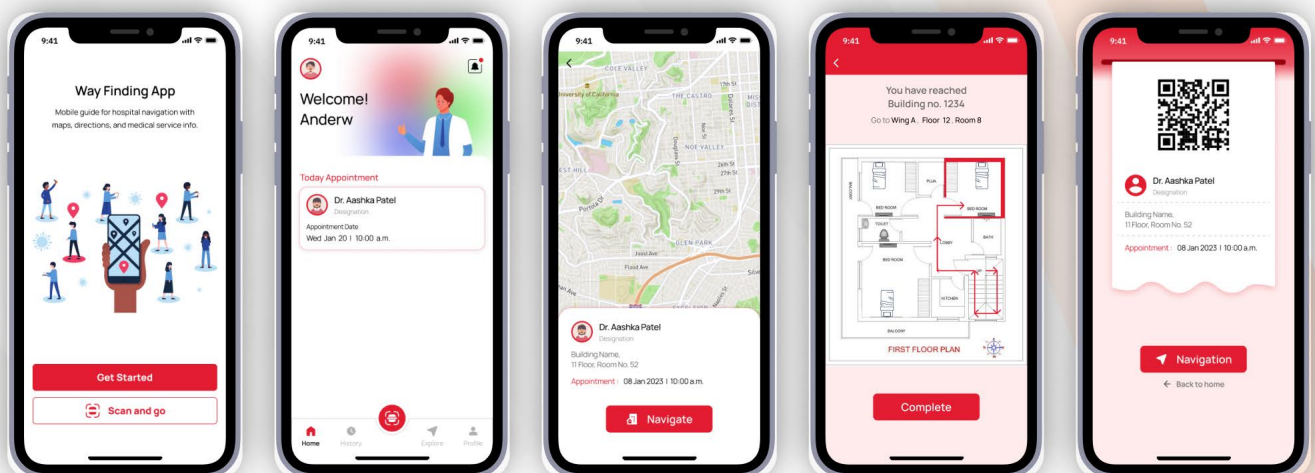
9:41

Way Finding App

Mobile guide for hospital navigation with maps, directions, and medical service info.

Get Started

Scan and go

9:41

Welcome!
Anderw

Today Appointment

Dr. Aashka Patel
Designation

Appointment Date
Wed Jan 20 | 10:00 a.m.

Home History Explore Profile

9:41

COLE VALLEY
University of California
THE CASTRO
NOE VALLEY
GLEN PARK

Dr. Aashka Patel
Designation

Building Name,
11 Floor, Room No. 52

Appointment : 08 Jan 2023 | 10:00 a.m.

Navigate

9:41

You have reached
Building no. 1234

Go to Wing A . Floor 12 . Room 8

BED ROOM
BED ROOM
TOILET
LOBBY
BATH
BED ROOM
KITCHEN
BALCONY

FIRST FLOOR PLAN

Complete

9:41

Dr. Aashka Patel
Designation

Building Name,
11 Floor, Room No. 52

Appointment : 08 Jan 2023 | 10:00 a.m.

Navigation

← Back to home